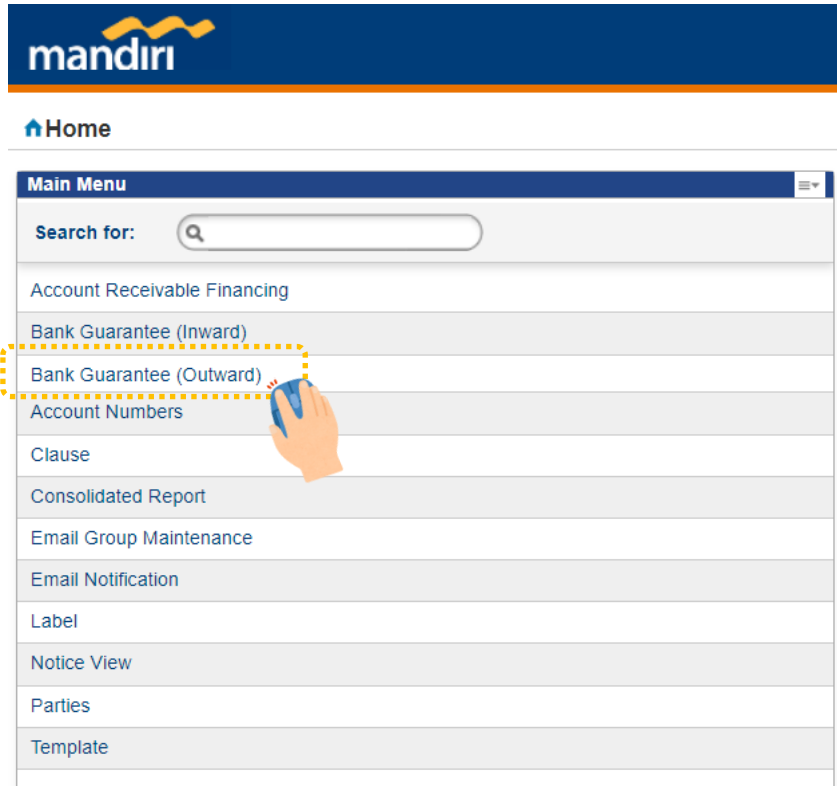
mandiri

Home

Main Menu

Search for:

Account Receivable Financing

Bank Guarantee (Inward)

Bank Guarantee (Outward)

Account Numbers

Clause

Consolidated Report

Email Group Maintenance

Email Notification

Label

Notice View

Parties

Template